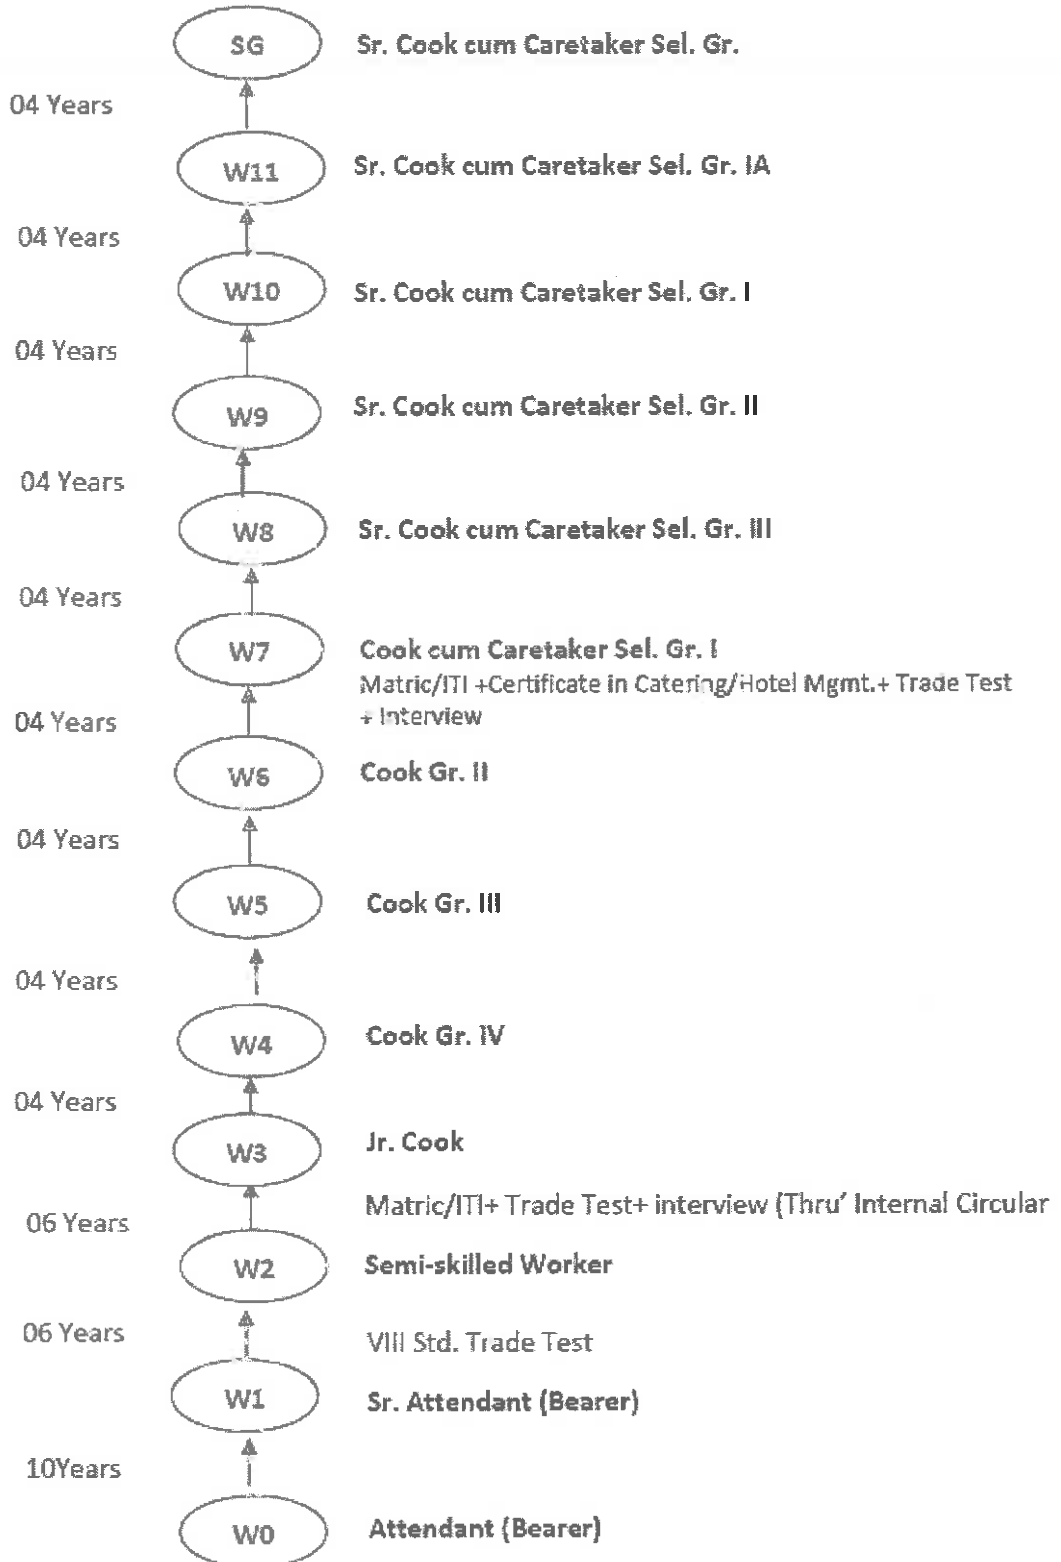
SG Sr. Cook cum Caretaker Sel. Gr.

04 Years

W11 Sr. Cook cum Caretaker Sel. Gr. IA

04 Years

W10 Sr. Cook cum Caretaker Sel. Gr. I

04 Years

W9 Sr. Cook cum Caretaker Sel. Gr. II

04 Years

W8 Sr. Cook cum Caretaker Sel. Gr. III

04 Years

W7 Cook cum Caretaker Sel. Gr. I
Matric/ITI +Certificate in Catering/Hotel Mgmt.+ Trade Test + Interview

04 Years

W6 Cook Gr. II

04 Years

W5 Cook Gr. III

04 Years

W4 Cook Gr. IV

04 Years

W3 Jr. Cook

Matric/ITI+ Trade Test+ interview (Thru' Internal Circular

06 Years

W2 Semi-skilled Worker

06 Years

VIII Std. Trade Test

W1 Sr. Attendant (Bearer)

10Years

W0 Attendant (Bearer)